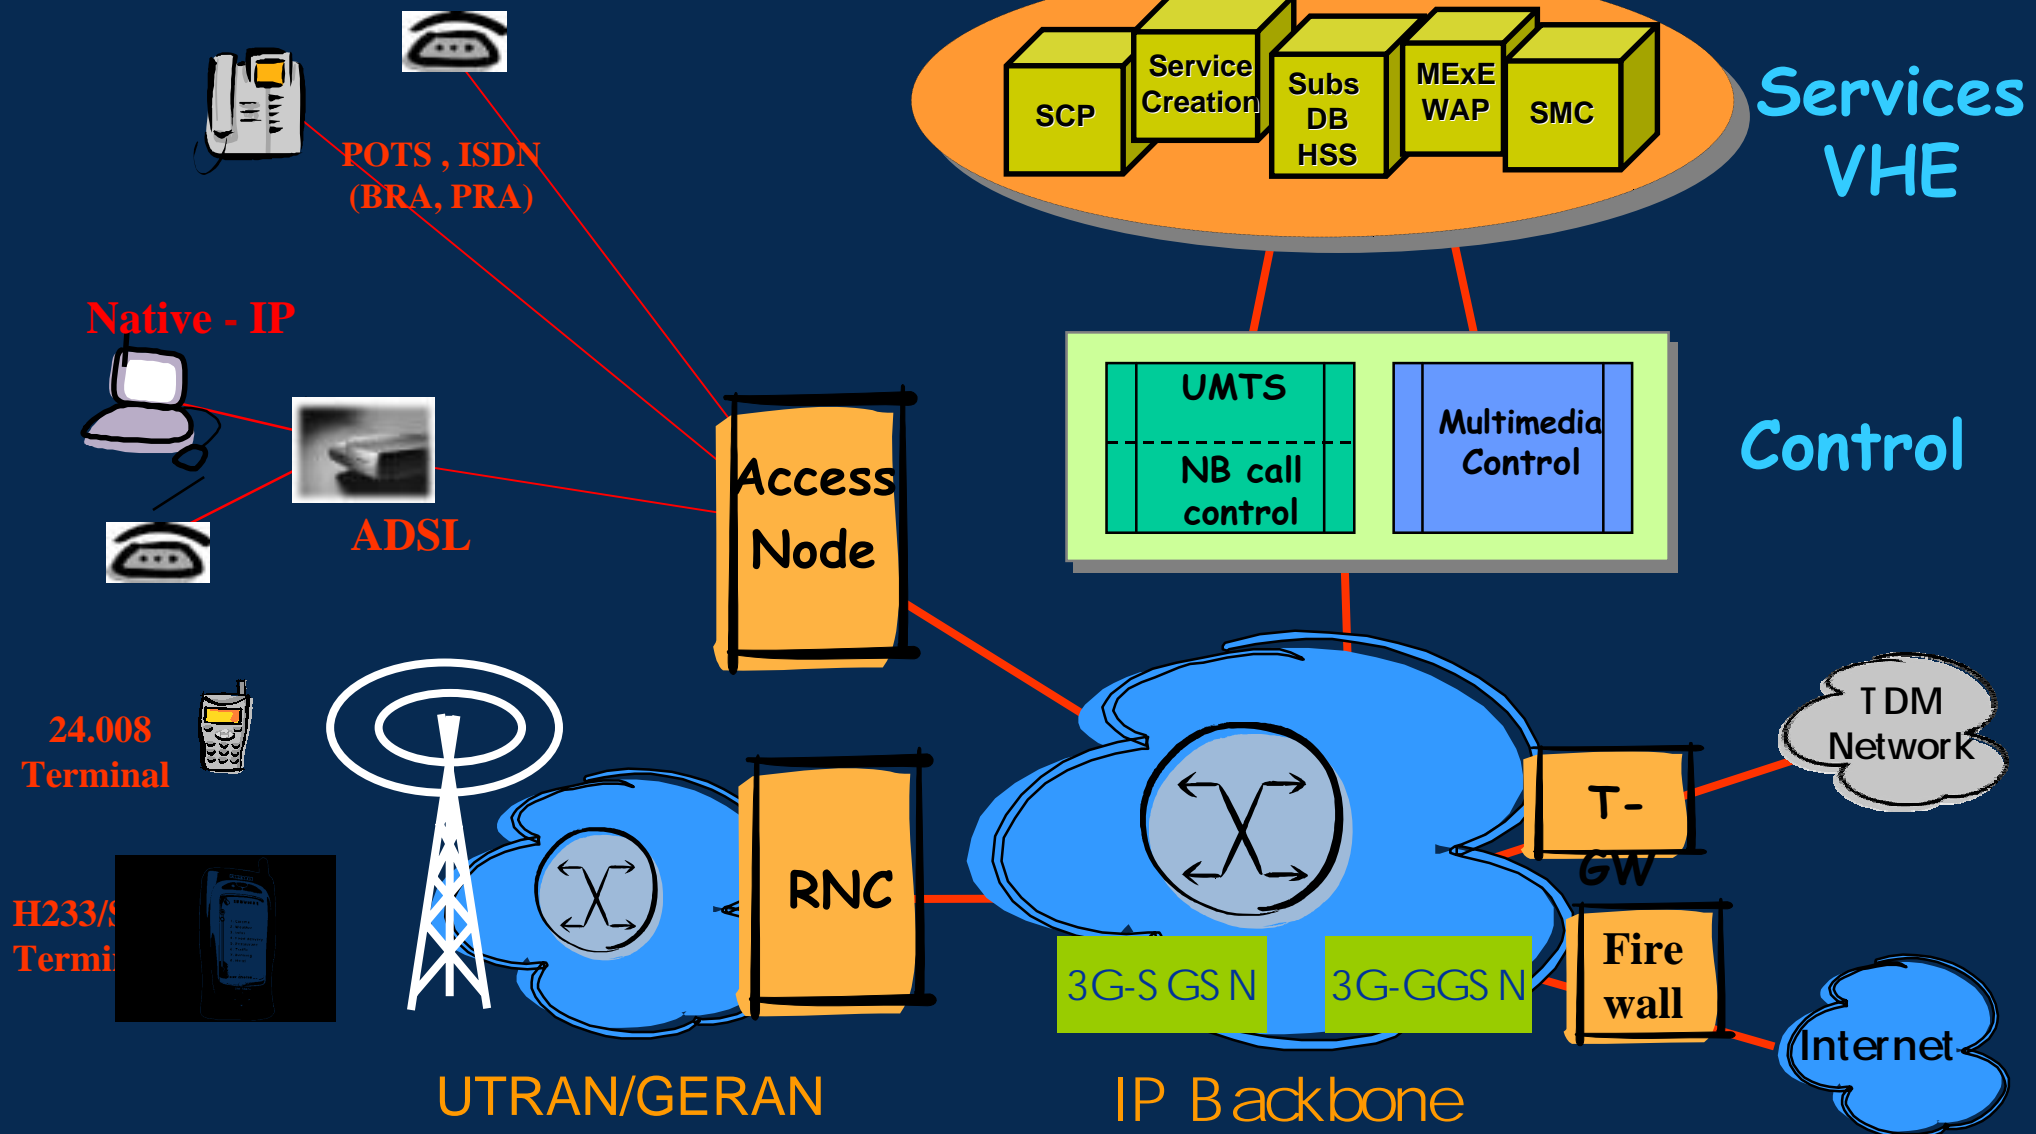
SCP

Service Creation

Subs DB HSS

MExE WAP

SMC

Services VHE

POTS , ISDN (BRA, PRA)

Native - IP

ADSL

Access Node

UMTS

NB call control

Multimedia Control

Control

24.008 Terminal

H233/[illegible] Termi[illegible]

RNC

TDM Network

T-GW

Fire wall

3G-SGSN

3G-GGSN

Internet

UTRAN/GERAN

IP Backbone